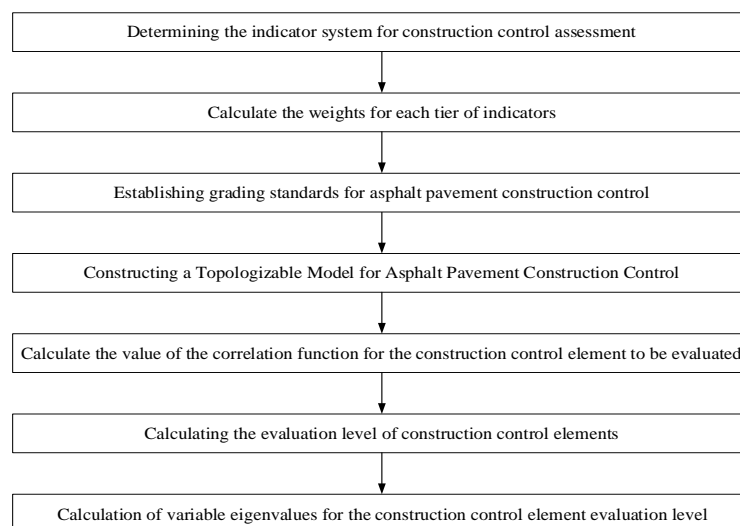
Determining the indicator system for construction control assessment

Calculate the weights for each tier of indicators

Establishing grading standards for asphalt pavement construction control

Constructing a Topologizable Model for Asphalt Pavement Construction Control

Calculate the value of the correlation function for the construction control element to be evaluated

Calculating the evaluation level of construction control elements

Calculation of variable eigenvalues for the construction control element evaluation level